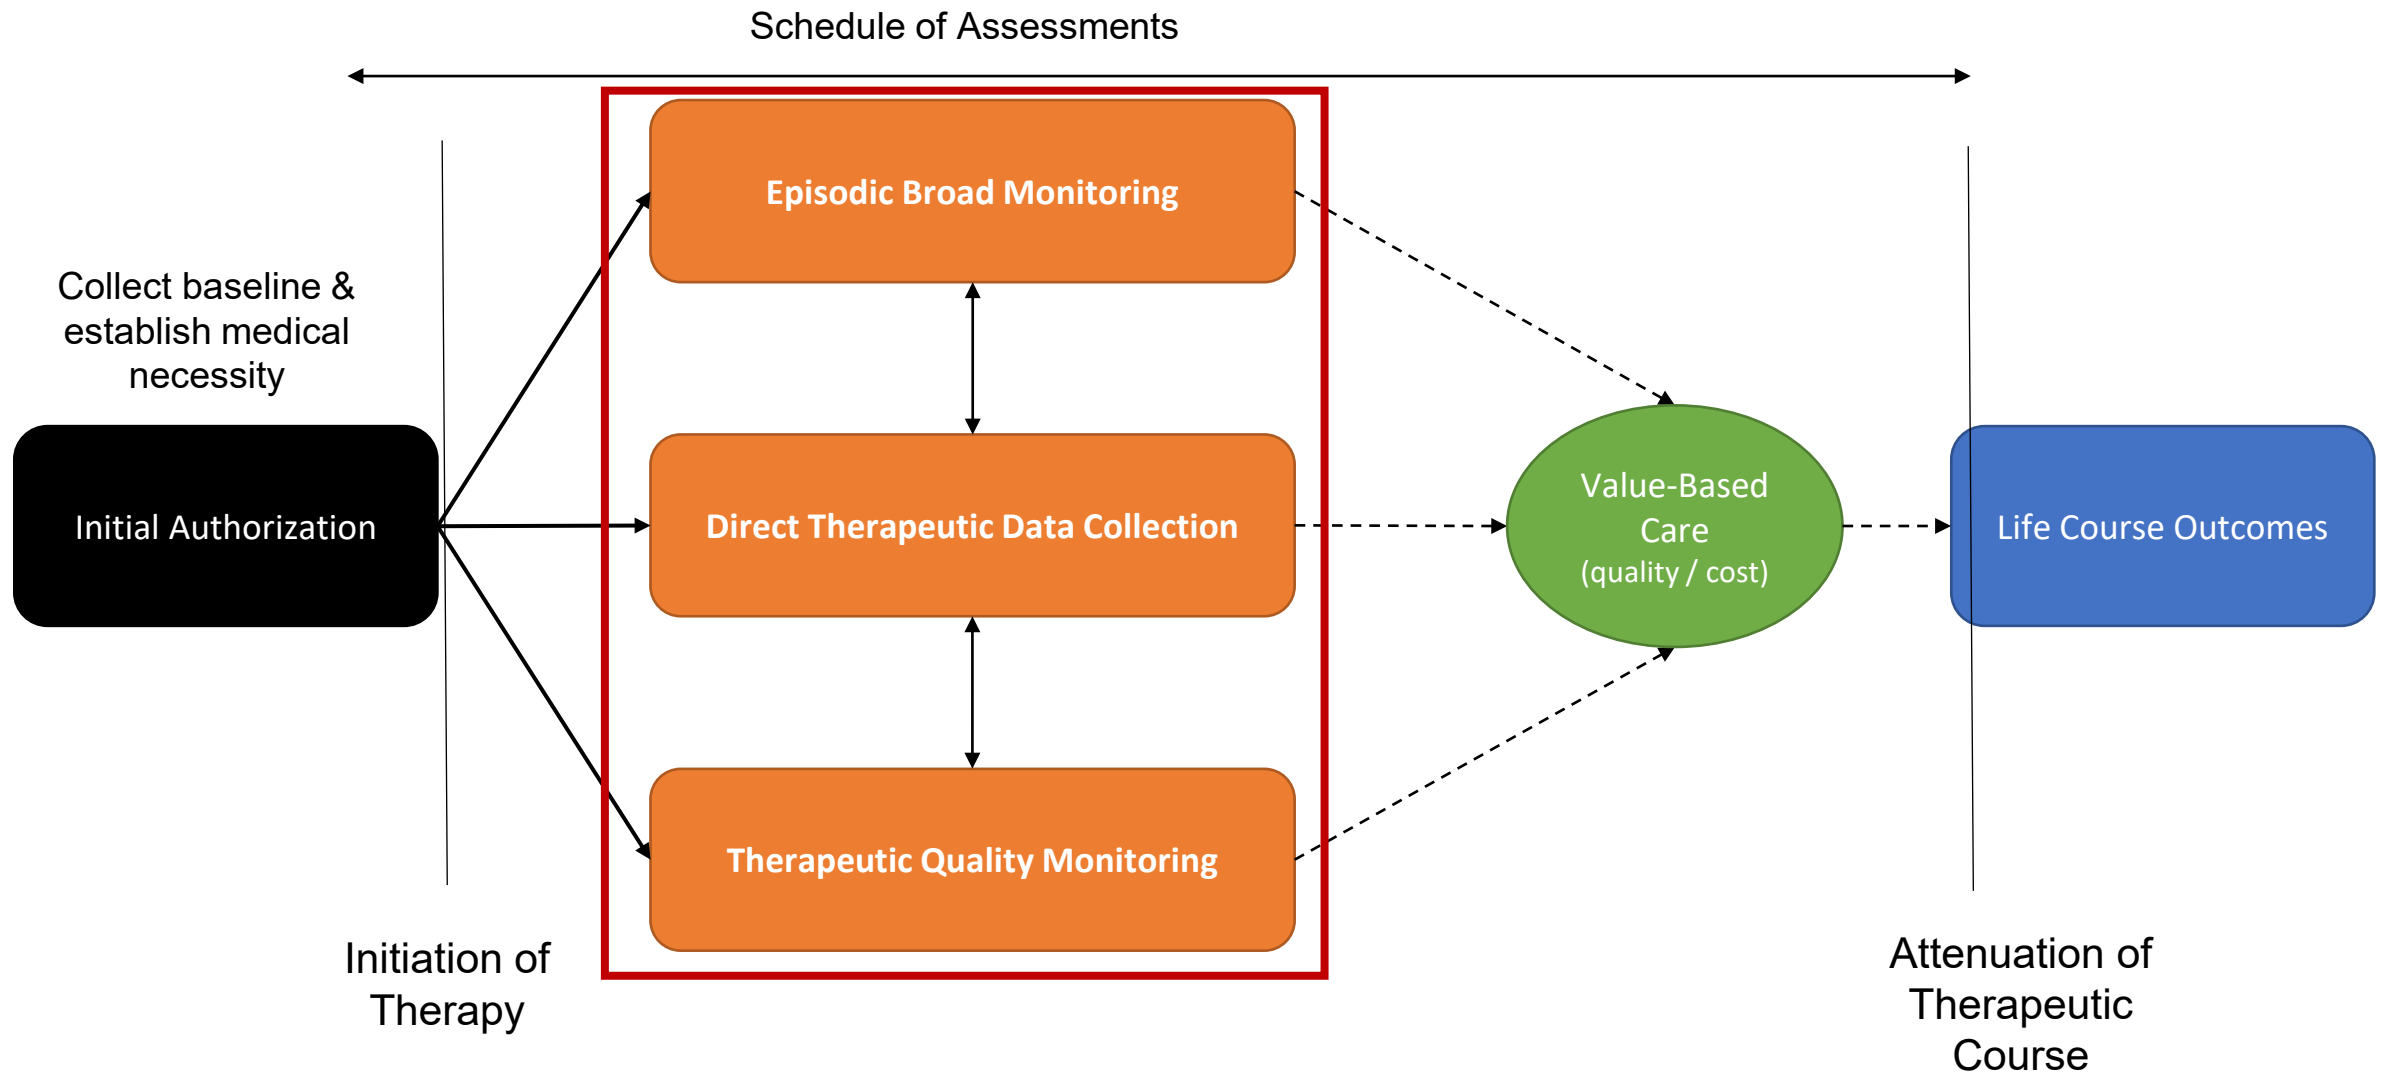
Schedule of Assessments

Collect baseline & establish medical necessity

Initial Authorization

Episodic Broad Monitoring

Direct Therapeutic Data Collection

Therapeutic Quality Monitoring

Value-Based Care (quality / cost)

Life Course Outcomes

Initiation of Therapy

Attenuation of Therapeutic Course